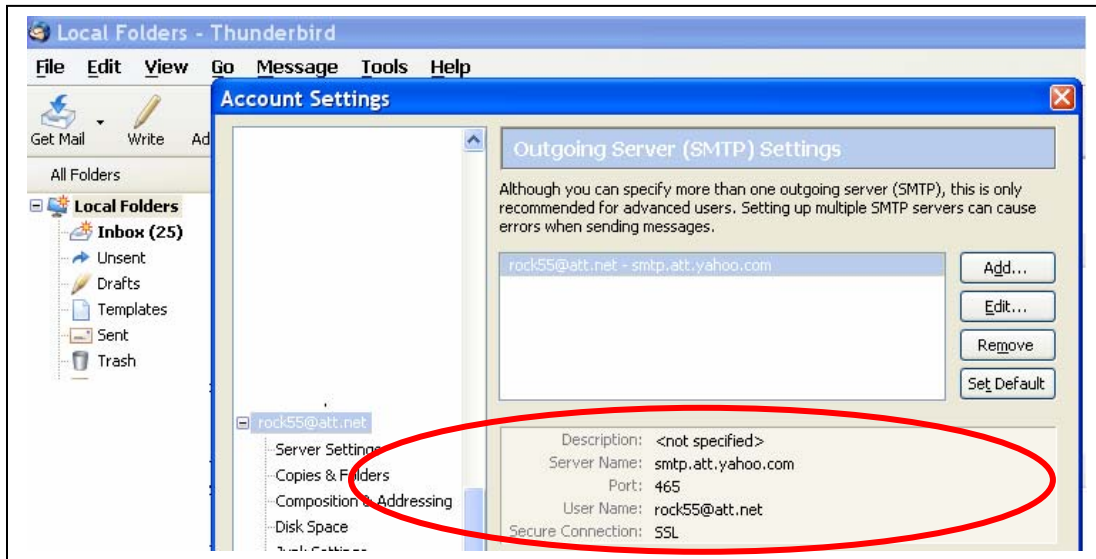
Local Folders - Thunderbird

File Edit View Go Message Tools Help

Get Mail Write Ad

All Folders

Local Folders
Inbox (25)
Unsent
Drafts
Templates
Sent
Trash

Account Settings

rock55@att.net
Server Settings
Copies & Folders
Composition & Addressing
Disk Space
Junk Settings

Outgoing Server (SMTP) Settings

Although you can specify more than one outgoing server (SMTP), this is only recommended for advanced users. Setting up multiple SMTP servers can cause errors when sending messages.

rock55@att.net - smtp.att.yahoo.com

Add...
Edit...
Remove
Set Default

Description: <not specified>
Server Name: smtp.att.yahoo.com
Port: 465
User Name: rock55@att.net
Secure Connection: SSL